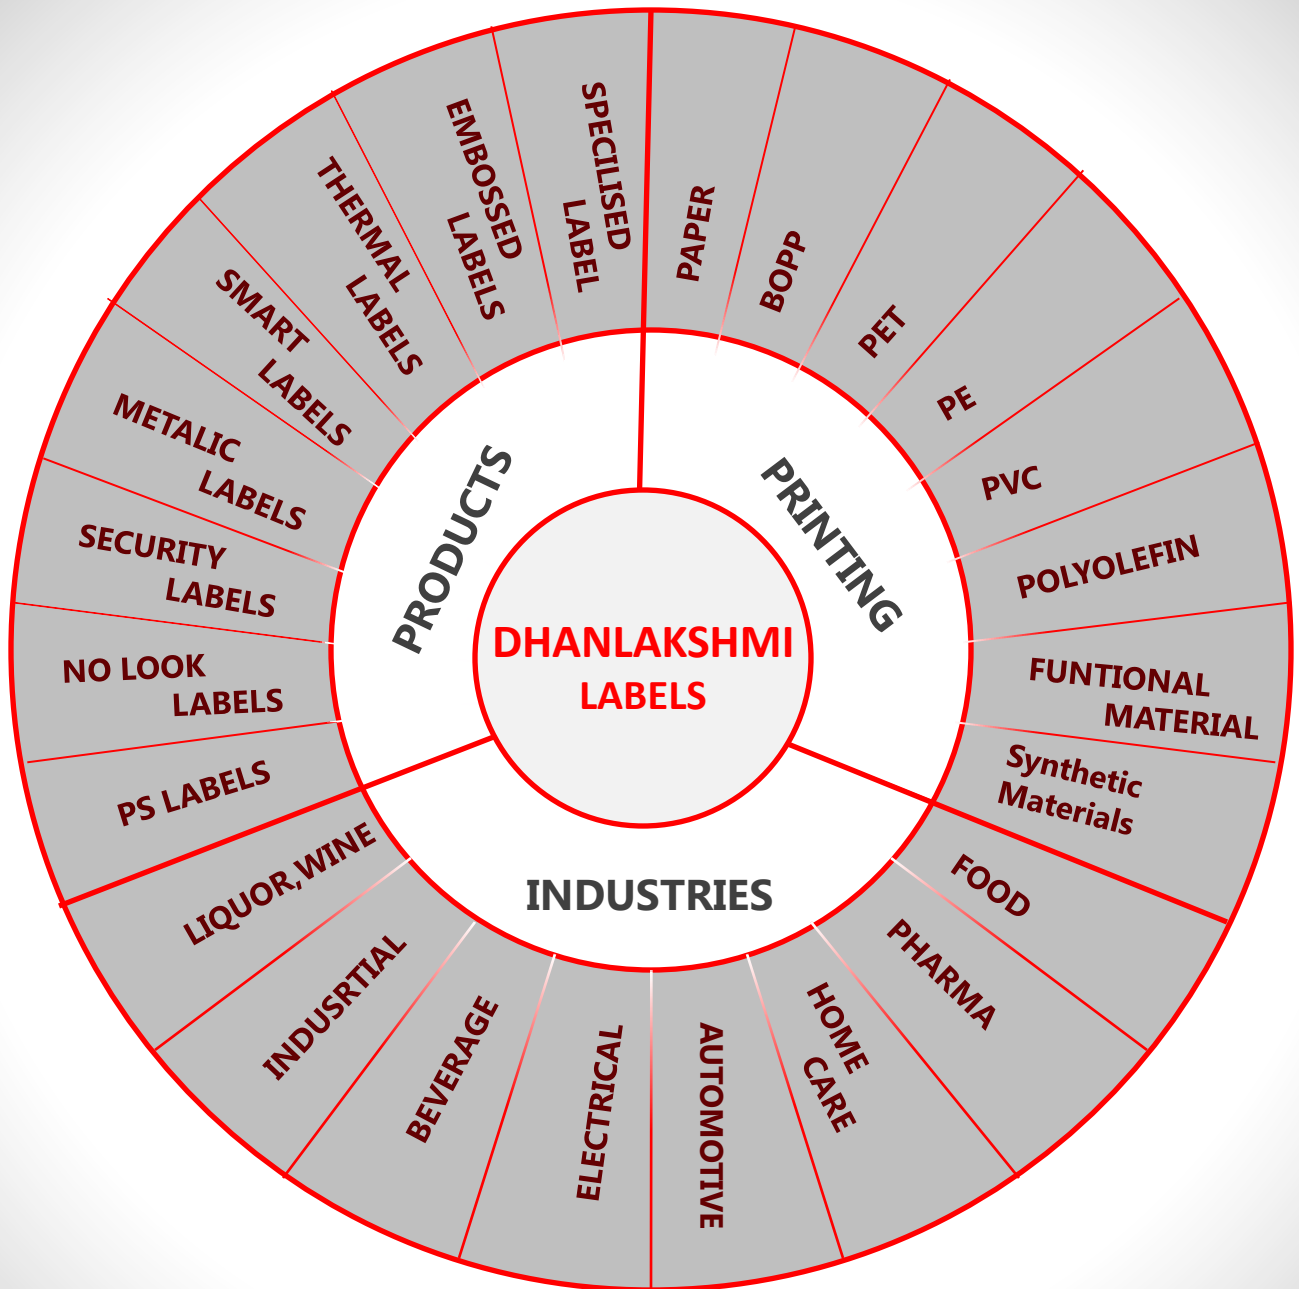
DHANLAKSHMI LABELS

PRODUCTS

PS LABELS

NO LOOK LABELS

SECURITY LABELS

METALIC LABELS

SMART LABELS

THERMAL LABELS

EMBOSSED LABELS

SPECILISED LABEL

PRINTING

PAPER

BOPP

PET

PE

PVC

POLYOLEFIN

FUNTIONAL MATERIAL

Synthetic Materials

INDUSTRIES

FOOD

PHARMA

HOME CARE

AUTOMOTIVE

ELECTRICAL

BEVERAGE

INDUSRTIAL

LIQUOR,WINE